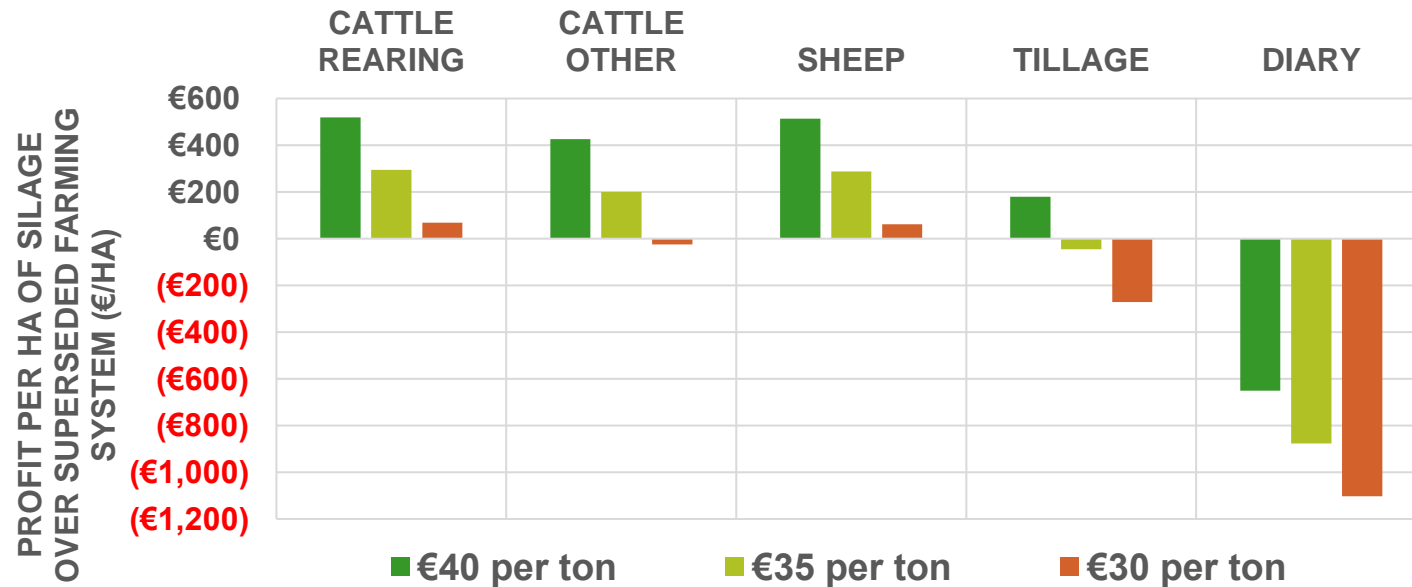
CATTLE REARING
CATTLE OTHER
SHEEP
TILLAGE
DIARY

PROFIT PER HA OF SILAGE OVER SUPERSEDED FARMING SYSTEM (€/HA)

€600
€400
€200
€0
(€200)
(€400)
(€600)
(€800)
(€1,000)
(€1,200)

€40 per ton
€35 per ton
€30 per ton